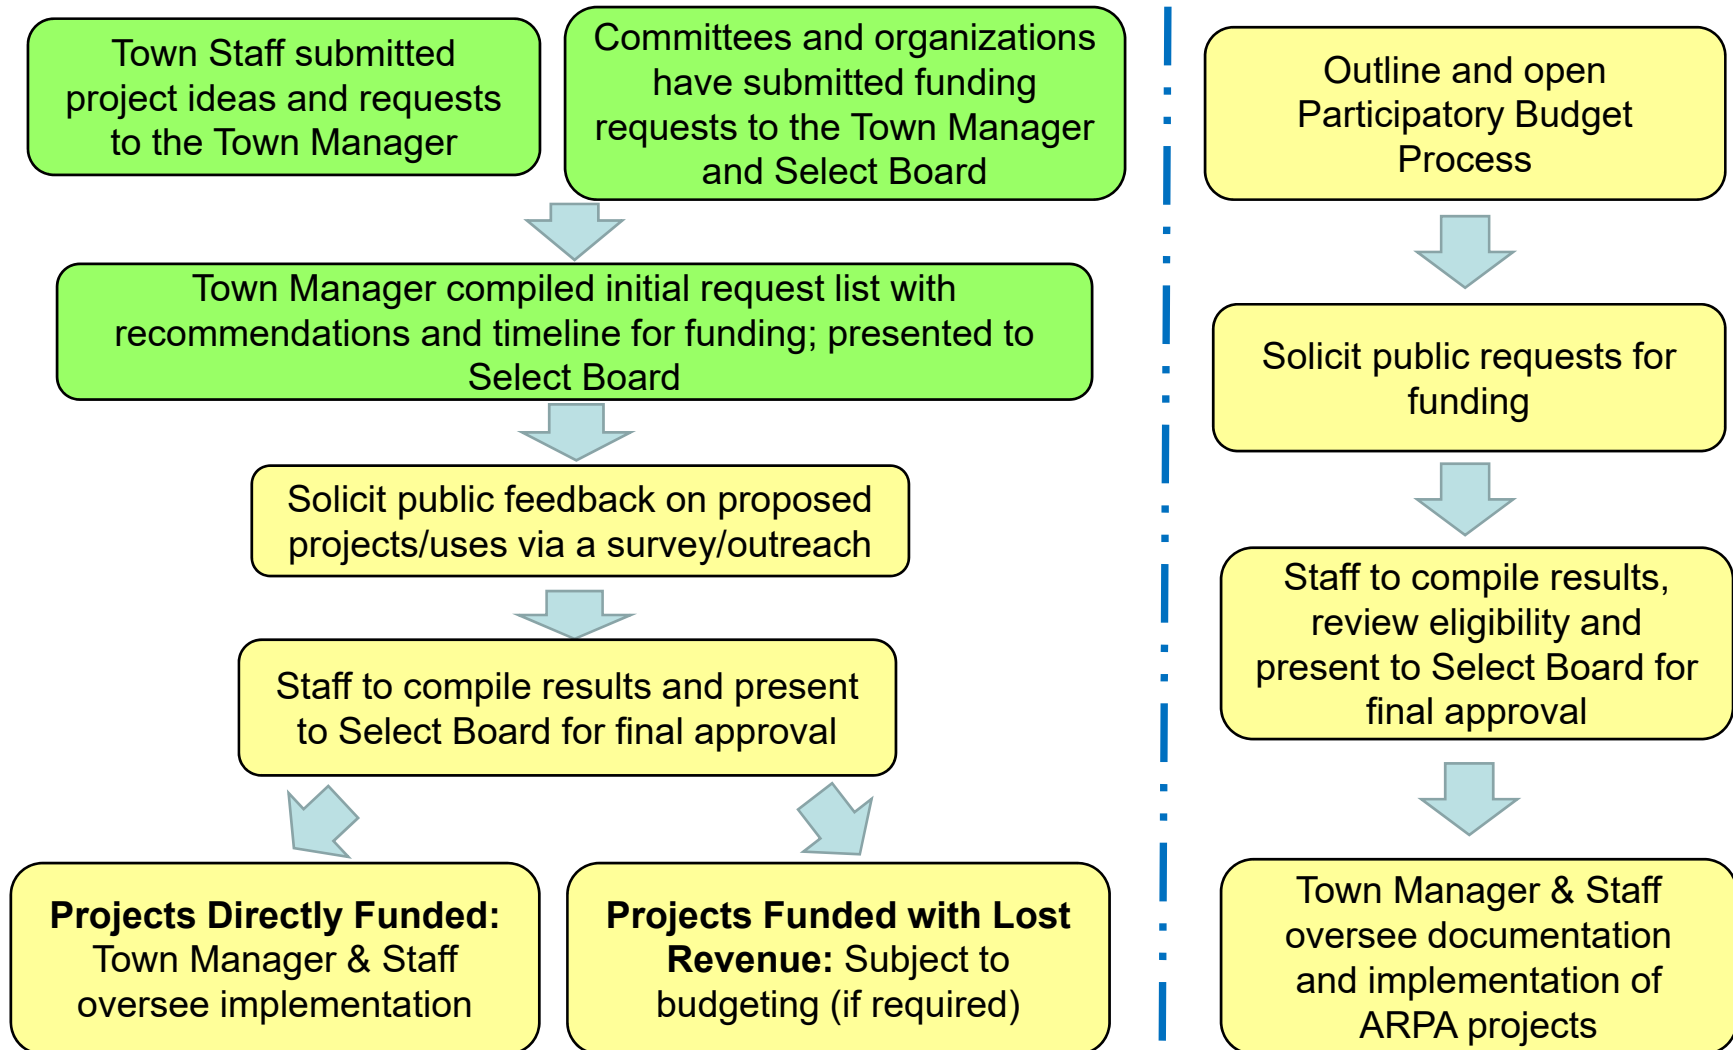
Town Staff submitted project ideas and requests to the Town Manager

Committees and organizations have submitted funding requests to the Town Manager and Select Board

Town Manager compiled initial request list with recommendations and timeline for funding; presented to Select Board

Solicit public feedback on proposed projects/uses via a survey/outreach

Staff to compile results and present to Select Board for final approval

**Projects Directly Funded:** Town Manager & Staff oversee implementation

**Projects Funded with Lost Revenue:** Subject to budgeting (if required)

Outline and open Participatory Budget Process

Solicit public requests for funding

Staff to compile results, review eligibility and present to Select Board for final approval

Town Manager & Staff oversee documentation and implementation of ARPA projects